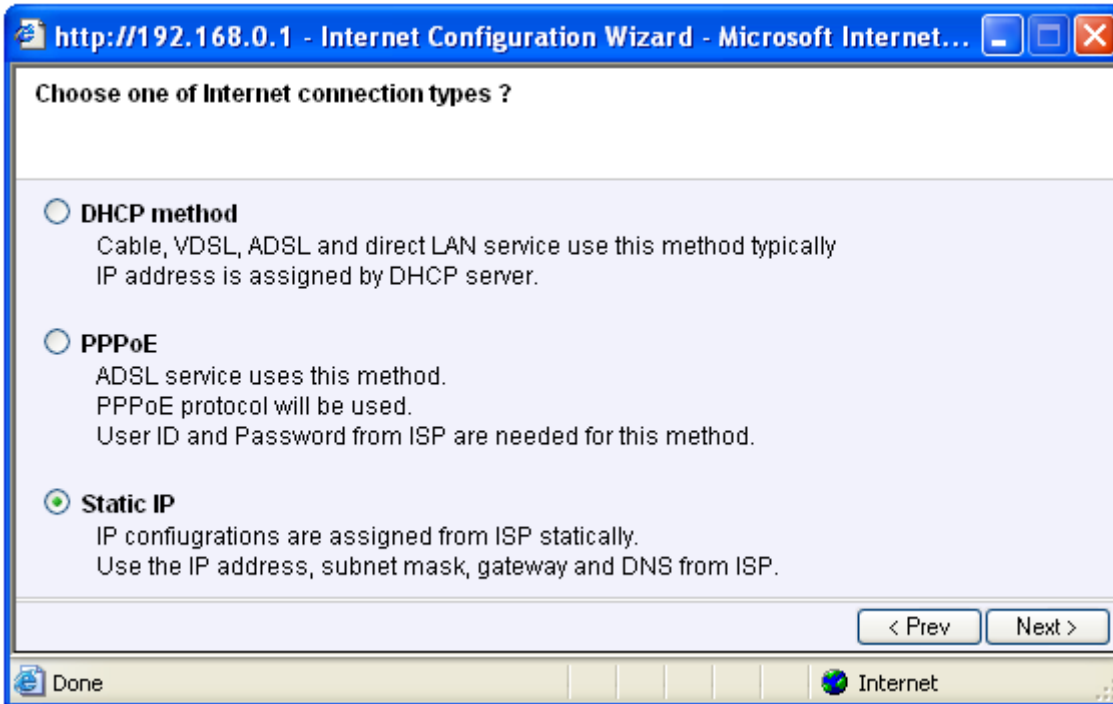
http://192.168.0.1 - Internet Configuration Wizard - Microsoft Internet...

Choose one of Internet connection types ?

DHCP method
Cable, VDSL, ADSL and direct LAN service use this method typically
IP address is assigned by DHCP server.

PPPoE
ADSL service uses this method.
PPPoE protocol will be used.
User ID and Password from ISP are needed for this method.

Static IP
IP configugrations are assigned from ISP statically.
Use the IP address, subnet mask, gateway and DNS from ISP.

< Prev
Next >

Done
Internet